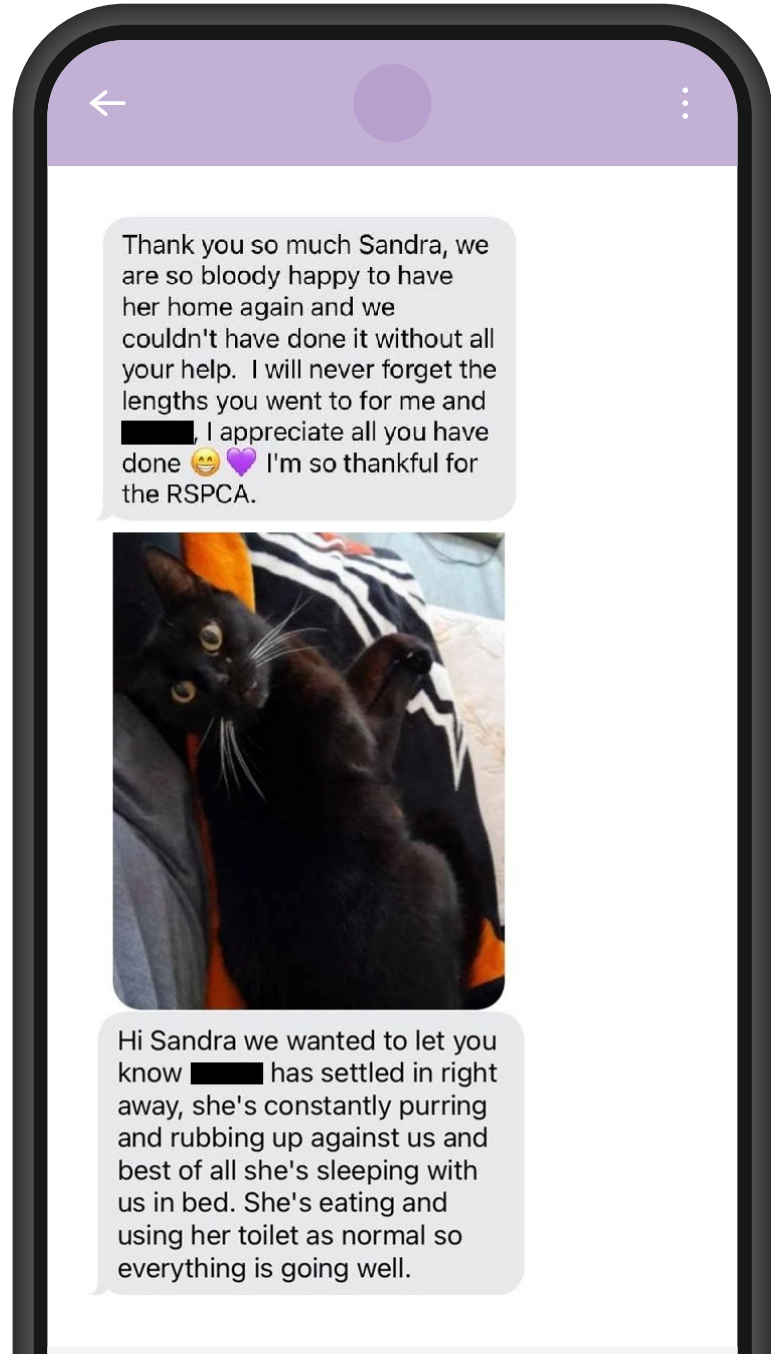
Thank you so much Sandra, we are so bloody happy to have her home again and we couldn't have done it without all your help.  I will never forget the lengths you went to for me and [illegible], I appreciate all you have done 😁💜 I'm so thankful for the RSPCA.

Hi Sandra we wanted to let you know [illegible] has settled in right away, she's constantly purring and rubbing up against us and best of all she's sleeping with us in bed. She's eating and using her toilet as normal so everything is going well.